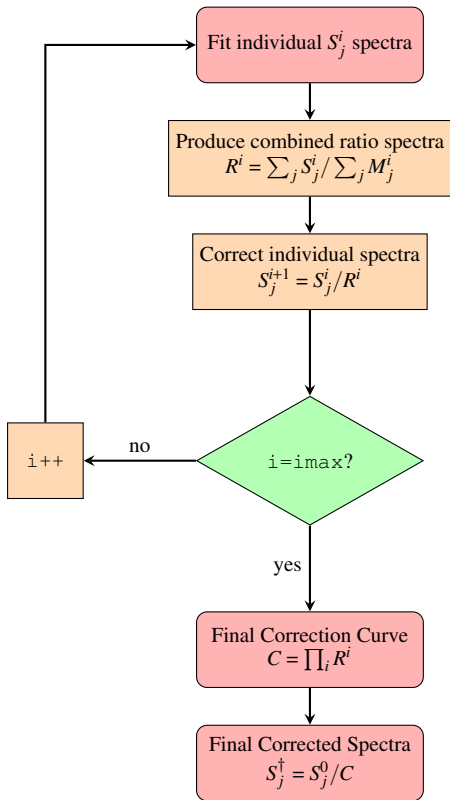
Fit individual $S_j^i$ spectra

Produce combined ratio spectra
$R^i = \sum_j S_j^i / \sum_j M_j^i$

Correct individual spectra
$S_j^{i+1} = S_j^i / R^i$

i++

no

i=imax?

yes

Final Correction Curve
$C = \prod_i R^i$

Final Corrected Spectra
$S_j^\dagger = S_j^0 / C$